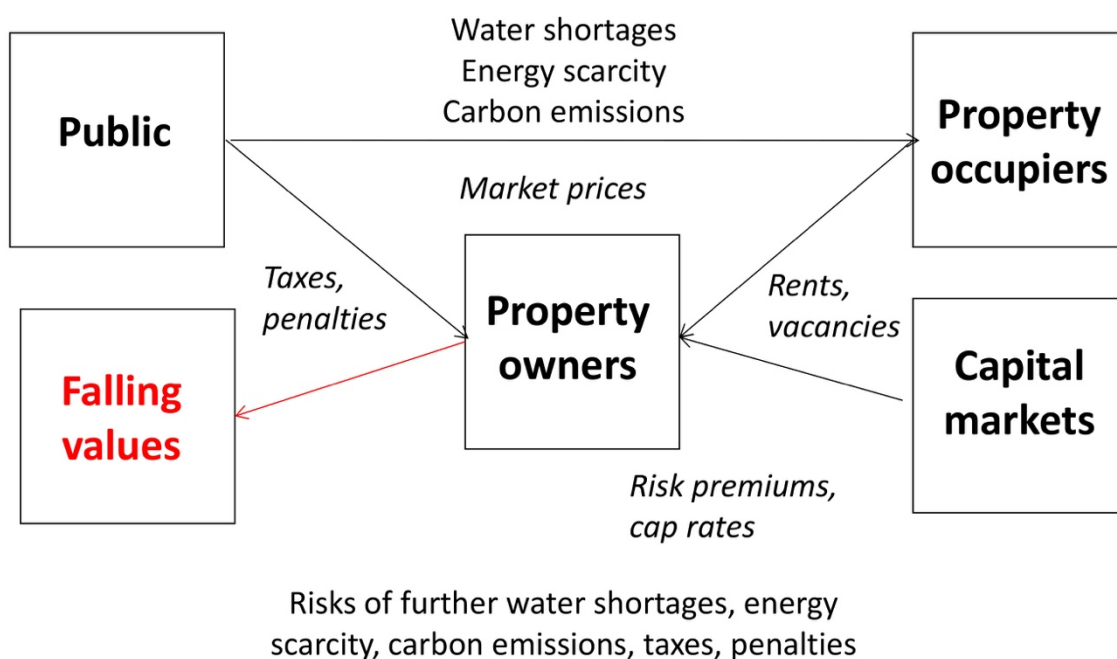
Public

Water shortages
Energy scarcity
Carbon emissions

Property occupiers

Market prices

Taxes, penalties

Property owners

Rents, vacancies

Falling values

Capital markets

Risk premiums, cap rates

Risks of further water shortages, energy scarcity, carbon emissions, taxes, penalties